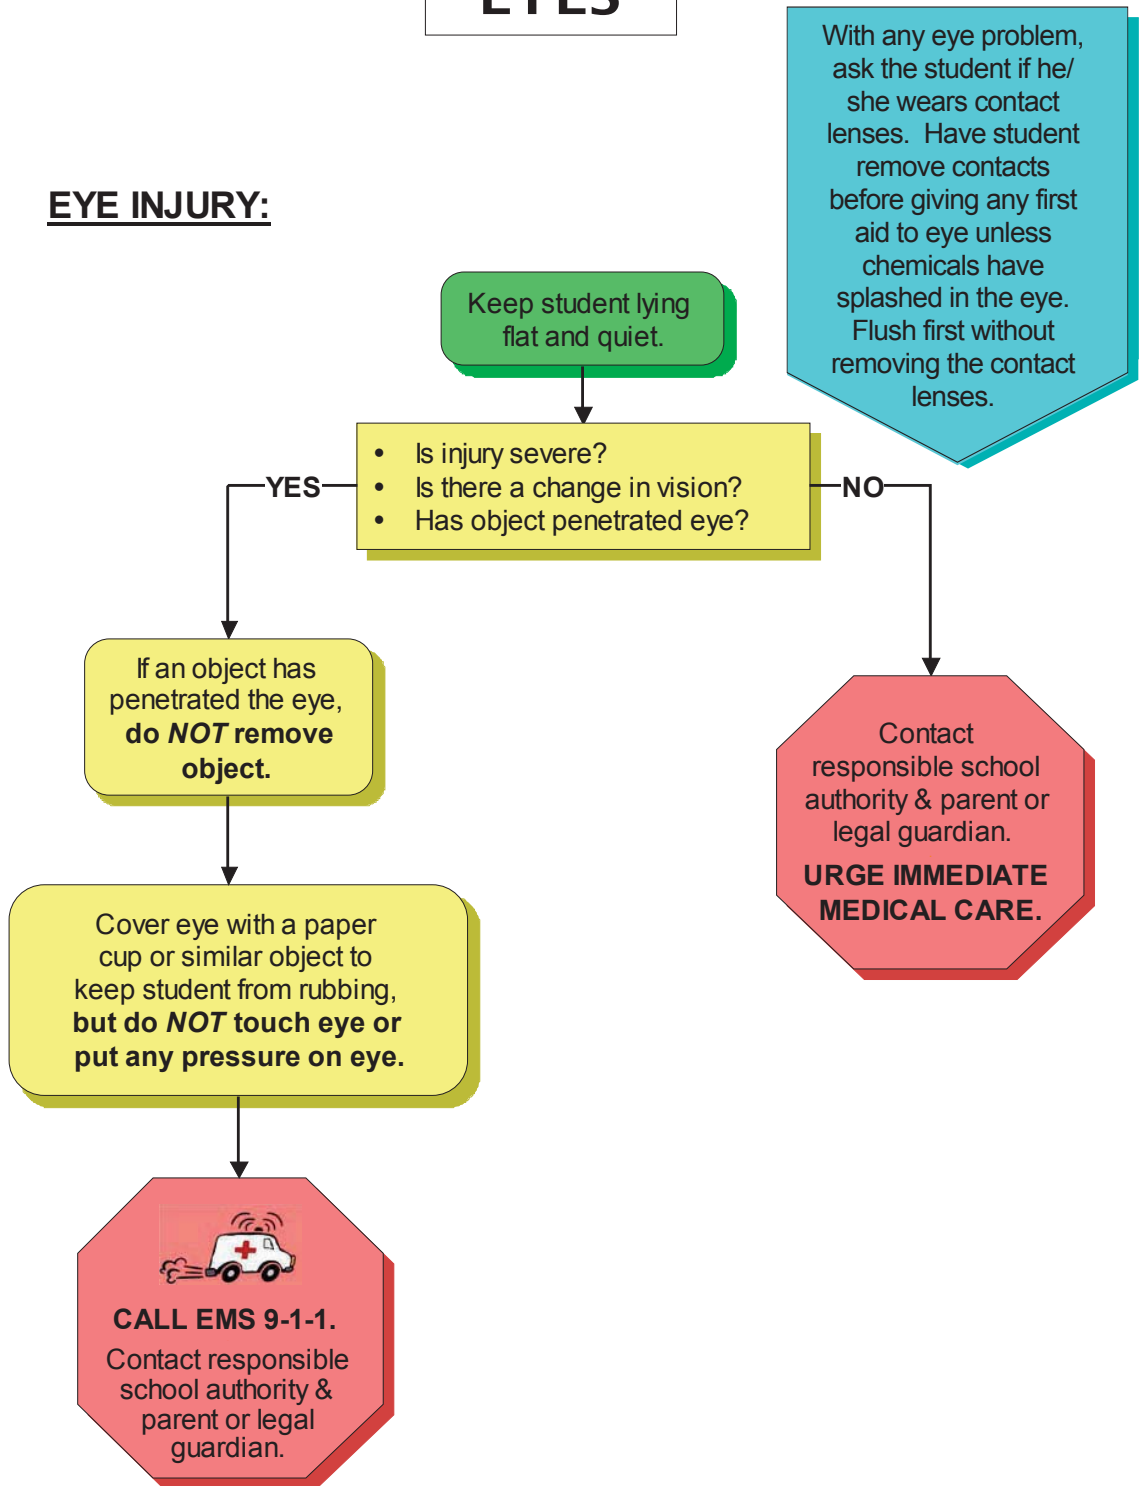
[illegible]

EYE INJURY:

With any eye problem, ask the student if he/she wears contact lenses. Have student remove contacts before giving any first aid to eye unless chemicals have splashed in the eye. Flush first without removing the contact lenses.

Keep student lying flat and quiet.

- Is injury severe?
- Is there a change in vision?
- Has object penetrated eye?

YES

NO

If an object has penetrated the eye, **do *NOT* remove object.**

Cover eye with a paper cup or similar object to keep student from rubbing, **but do *NOT* touch eye or put any pressure on eye.**

**CALL EMS 9-1-1.**
Contact responsible school authority & parent or legal guardian.

Contact responsible school authority & parent or legal guardian.
**URGE IMMEDIATE MEDICAL CARE.**